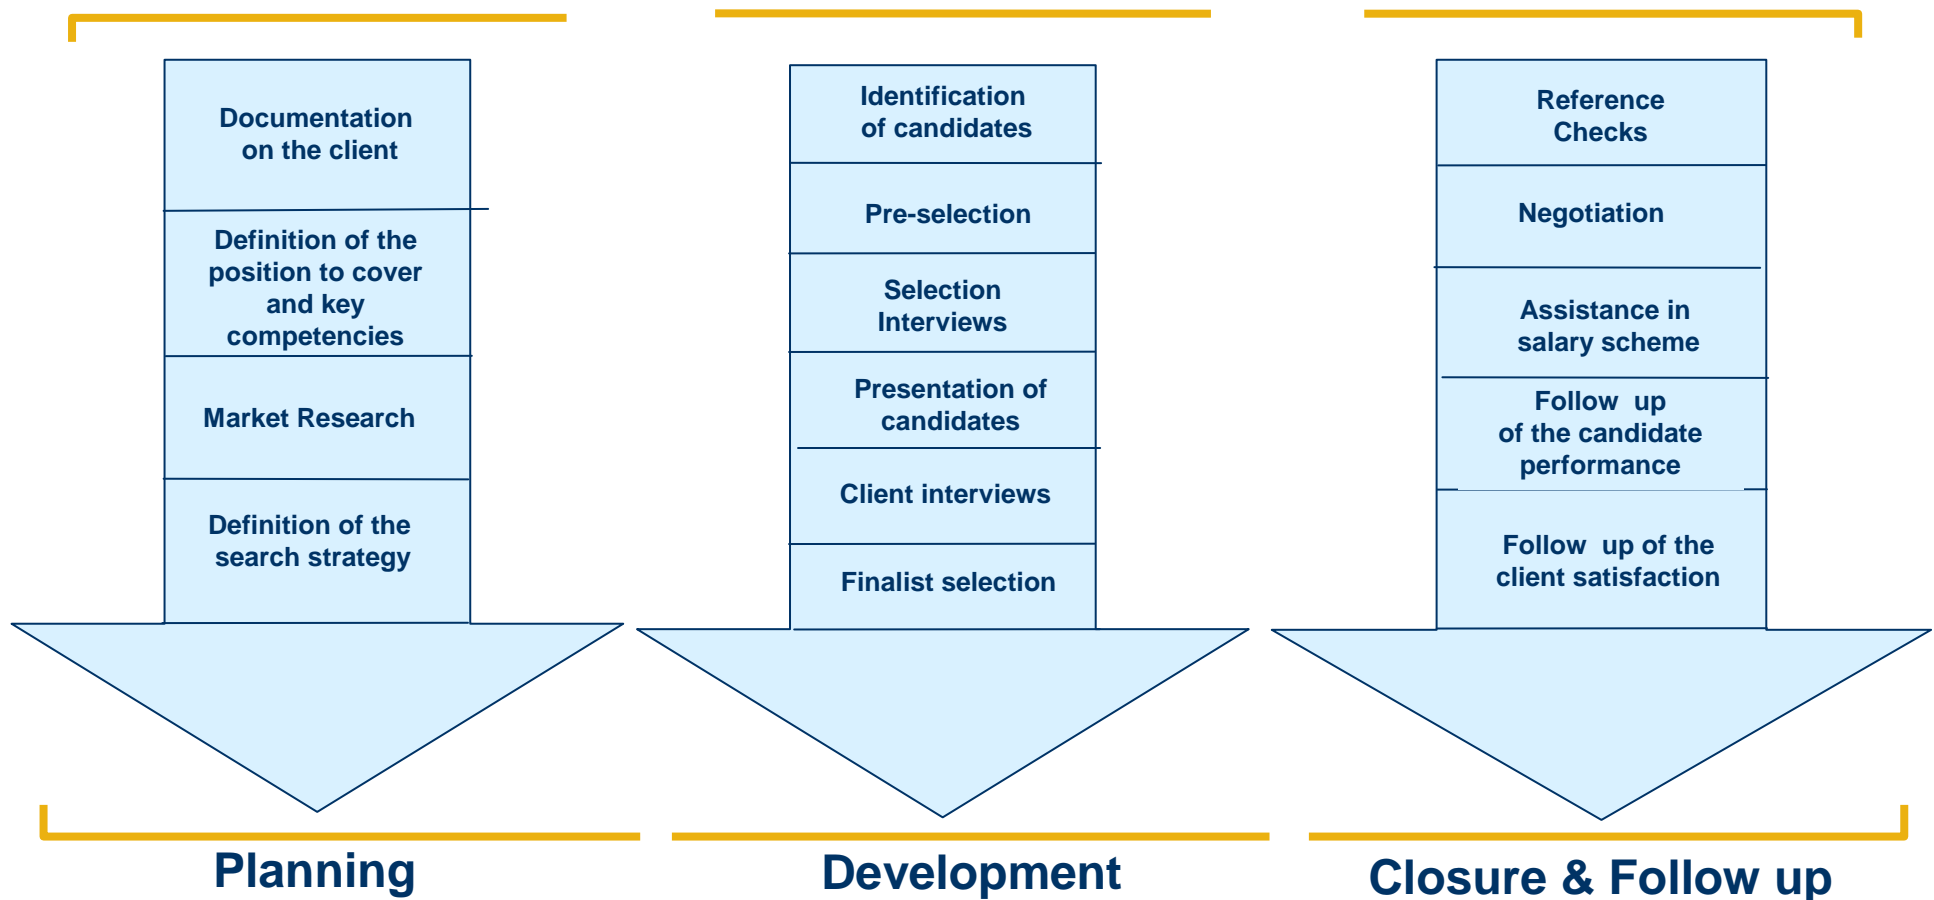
Documentation on the client

Definition of the position to cover and key competencies

Market Research

Definition of the search strategy

Planning

Identification of candidates

Pre-selection

Selection Interviews

Presentation of candidates

Client interviews

Finalist selection

Development

Reference Checks

Negotiation

Assistance in salary scheme

Follow up of the candidate performance

Follow up of the client satisfaction

Closure & Follow up